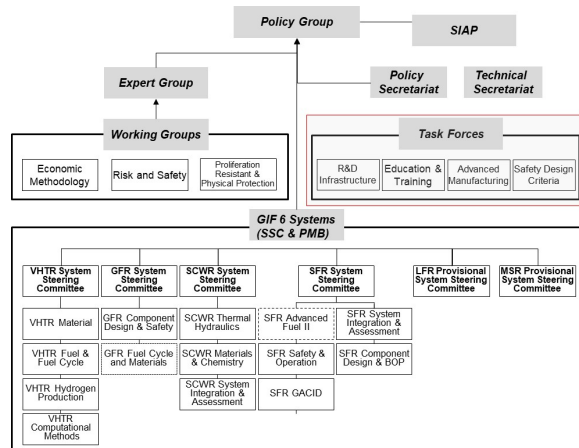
Policy Group

SIAP

Expert Group

Policy Secretariat

Technical Secretariat

Working Groups

Economic Methodology

Risk and Safety

Proliferation Resistant & Physical Protection

Task Forces

R&D Infrastructure

Education & Training

Advanced Manufacturing

Safety Design Criteria

GIF 6 Systems (SSC & PMB)

VHTR System Steering Committee

VHTR Material

VHTR Fuel & Fuel Cycle

VHTR Hydrogen Production

VHTR Computational Methods

GFR System Steering Committee

GFR Component Design & Safety

GFR Fuel Cycle and Materials

SCWR System Steering Committee

SCWR Thermal Hydraulics

SCWR Materials & Chemistry

SCWR System Integration & Assessment

SFR System Steering Committee

SFR Advanced Fuel II

SFR System Integration & Assessment

SFR Safety & Operation

SFR Component Design & BOP

SFR GACID

LFR Provisional System Steering Committee

MSR Provisional System Steering Committee